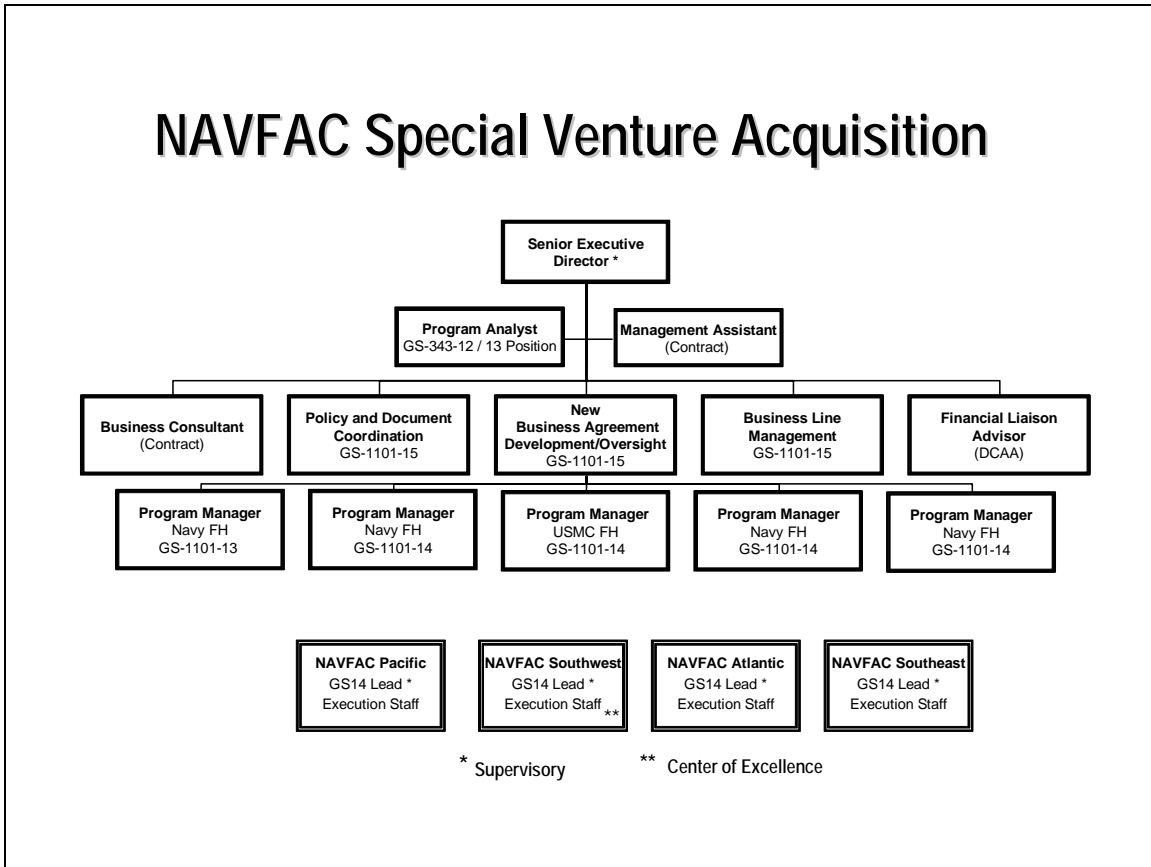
NAVFAC Special Venture Acquisition

Senior Executive Director *

Program Analyst
GS-343-12 / 13 Position

Management Assistant
(Contract)

Business Consultant
(Contract)

Policy and Document Coordination
GS-1101-15

New Business Agreement Development/Oversight
GS-1101-15

Business Line Management
GS-1101-15

Financial Liaison Advisor
(DCAA)

Program Manager
Navy FH
GS-1101-13

Program Manager
Navy FH
GS-1101-14

Program Manager
USMC FH
GS-1101-14

Program Manager
Navy FH
GS-1101-14

Program Manager
Navy FH
GS-1101-14

NAVFAC Pacific
GS14 Lead *
Execution Staff

NAVFAC Southwest
GS14 Lead *
Execution Staff **

NAVFAC Atlantic
GS14 Lead *
Execution Staff

NAVFAC Southeast
GS14 Lead *
Execution Staff

* Supervisory

** Center of Excellence